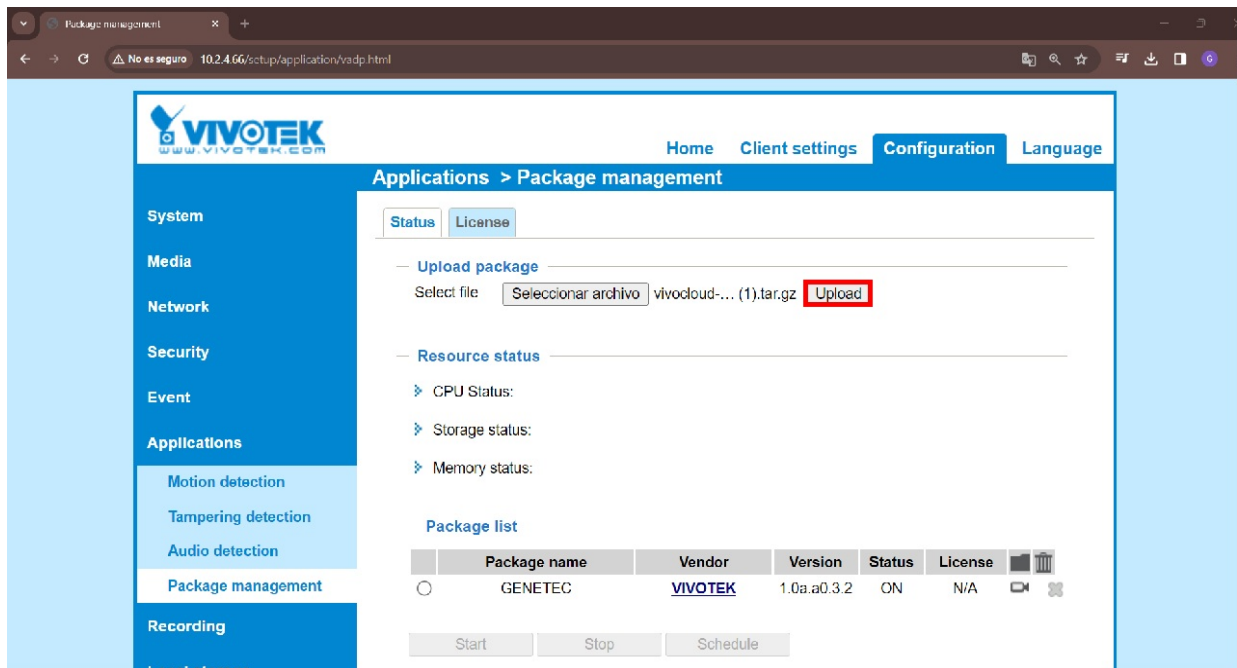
Package management
No es seguro 10.2.4.66/setup/application/vadp.html

VIVOTEK
www.vivotek.com

Home Client settings Configuration Language

Applications > Package management

System
Media
Network
Security
Event
Applications
Motion detection
Tampering detection
Audio detection
Package management
Recording

Status License

Upload package
Select file Seleccionar archivo vivocloud-... (1).tar.gz Upload

Resource status
CPU Status:
Storage status:
Memory status:

Package list

| | Package name | Vendor | Version | Status | License | |
|---|---|---|---|---|---|---|
| ○ | GENETEC | VIVOTEK | 1.0a.a0.3.2 | ON | N/A | |

Start Stop Schedule